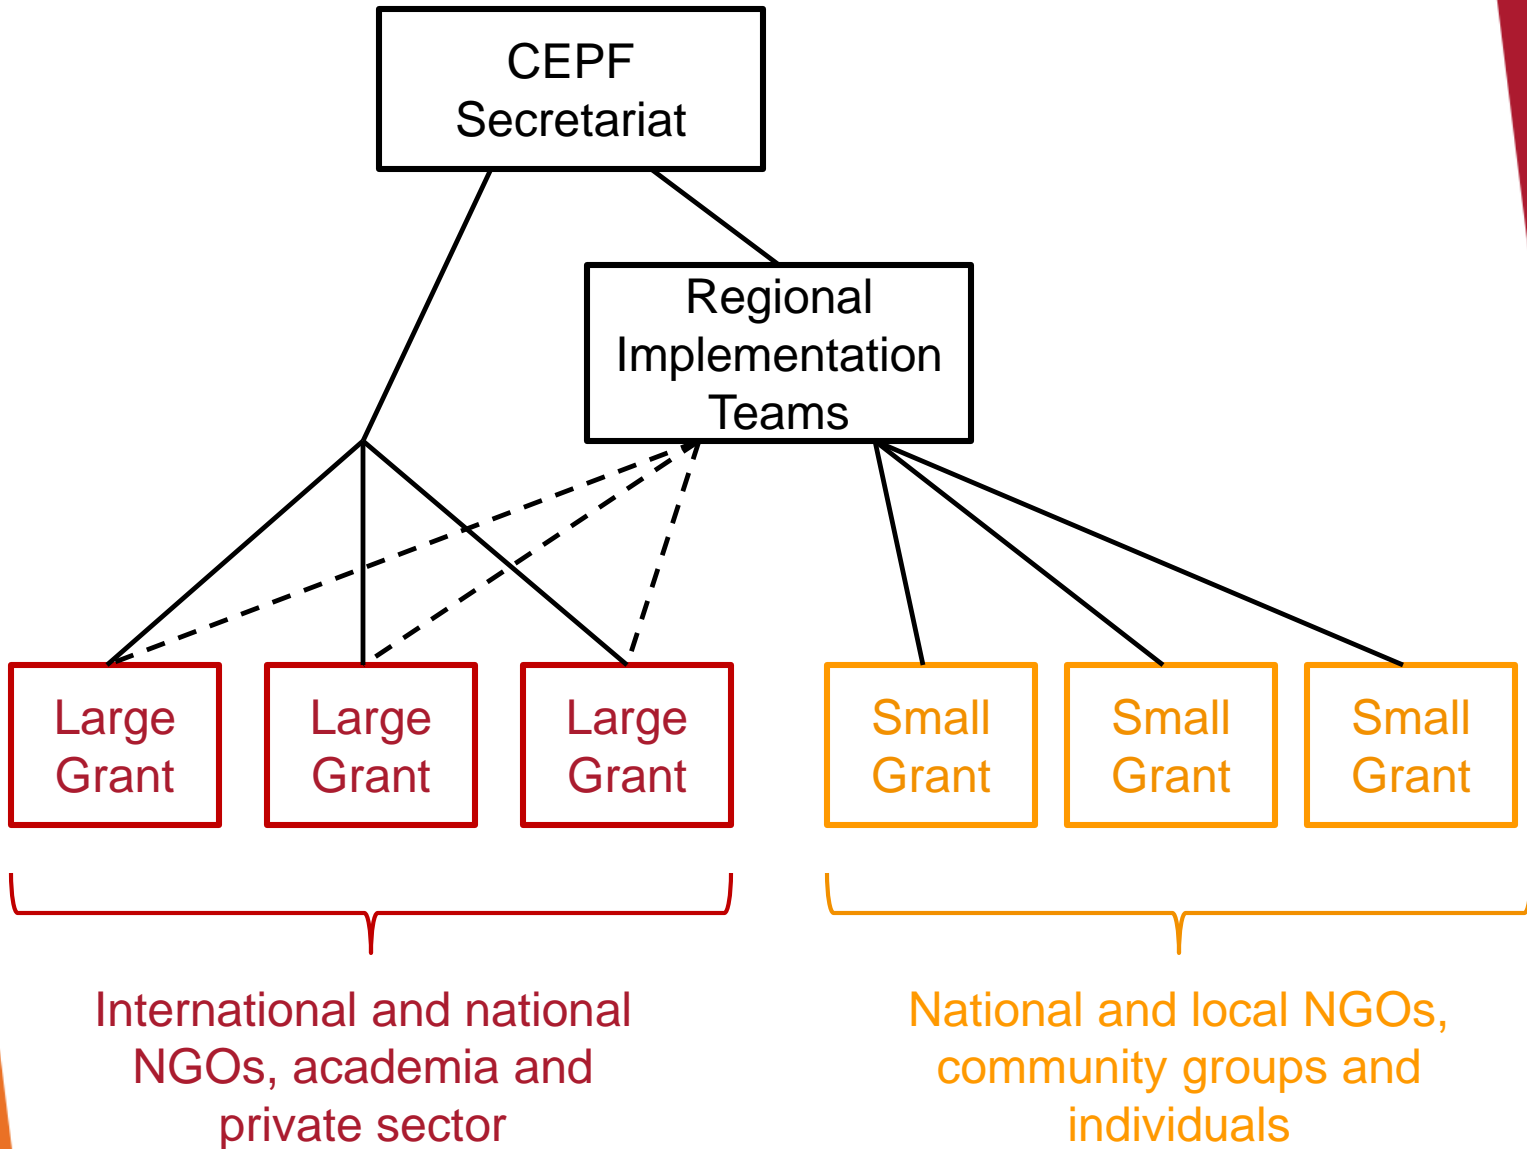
CEPF Secretariat

Regional Implementation Teams

Large Grant

Large Grant

Large Grant

Small Grant

Small Grant

Small Grant

International and national NGOs, academia and private sector

National and local NGOs, community groups and individuals